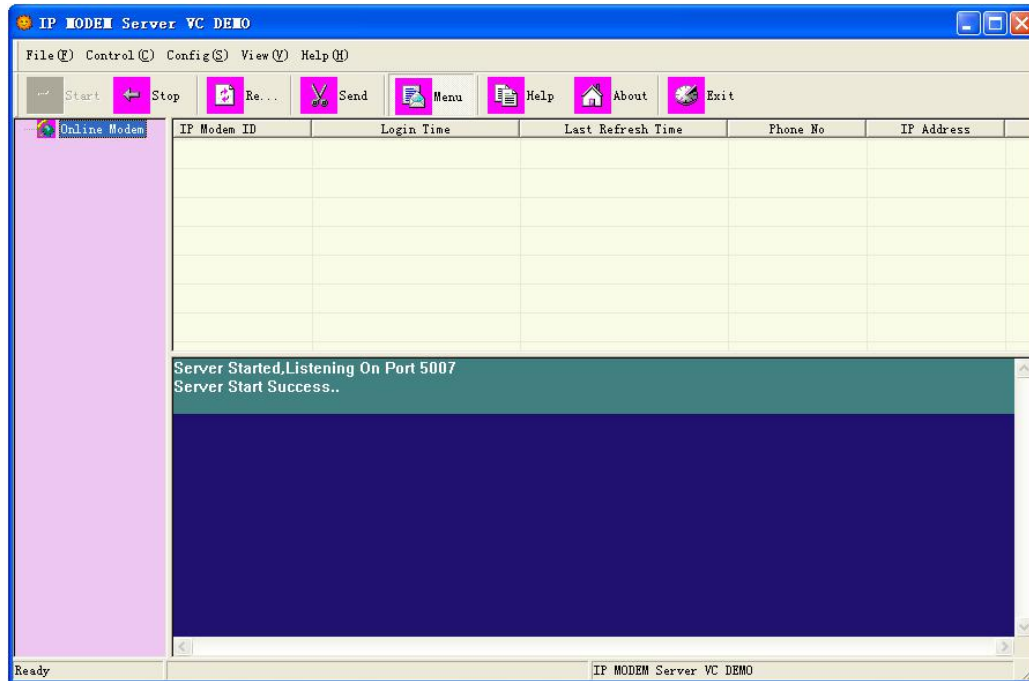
IP MODEM Server VC DEMO

File(F) Control(C) Config(S) View(V) Help(H)

Start Stop Re... Send Menu Help About Exit

Online Modem

| IP Modem ID | Login Time | Last Refresh Time | Phone No | IP Address |
|---|---|---|---|---|

Server Started,Listening On Port 5007
Server Start Success..

Ready

IP MODEM Server VC DEMO